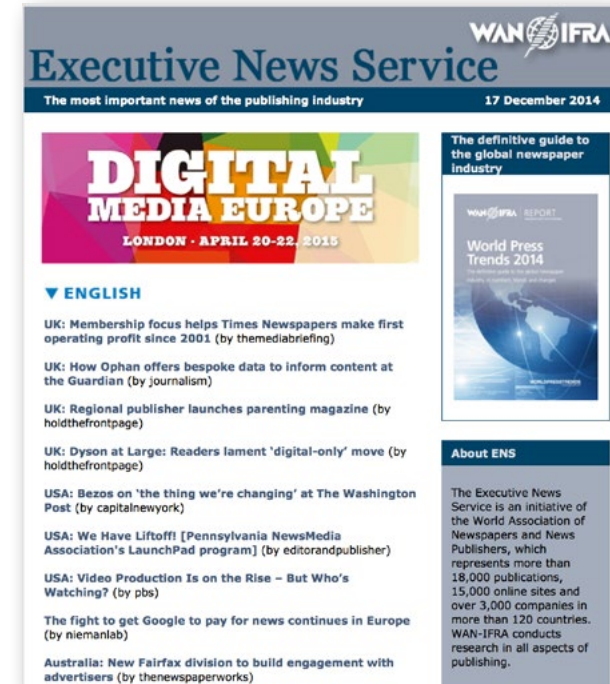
WAN IFRA

Executive News Service

The most important news of the publishing industry

17 December 2014

DIGITAL MEDIA EUROPE

LONDON · APRIL 20-22, 2015

▼ ENGLISH

UK: Membership focus helps Times Newspapers make first operating profit since 2001 (by themediabriefing)

UK: How Ophan offers bespoke data to inform content at the Guardian (by journalism)

UK: Regional publisher launches parenting magazine (by holdthefrontpage)

UK: Dyson at Large: Readers lament 'digital-only' move (by holdthefrontpage)

USA: Bezos on 'the thing we're changing' at The Washington Post (by capitalnewyork)

USA: We Have Liftoff! [Pennsylvania NewsMedia Association's LaunchPad program] (by editorandpublisher)

USA: Video Production Is on the Rise – But Who's Watching? (by pbs)

The fight to get Google to pay for news continues in Europe (by niemanlab)

Australia: New Fairfax division to build engagement with advertisers (by thenewspaperworks)

The definitive guide to the global newspaper industry

WAN IFRA REPORT

World Press Trends 2014

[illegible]

About ENS

The Executive News Service is an initiative of the World Association of Newspapers and News Publishers, which represents more than 18,000 publications, 15,000 online sites and over 3,000 companies in more than 120 countries. WAN-IFRA conducts research in all aspects of publishing.